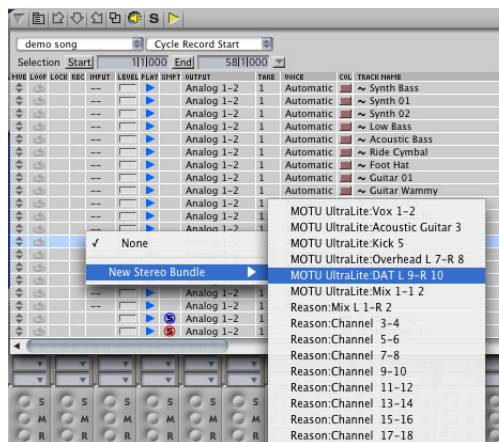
demo song

Cycle Record Start

Selection Start 1|1|000 End 58|1|000

MUE LOOP LOCK REC INPUT LEVEL PLAY XMPT OUTPUT TAKE VOICE COL TRACK NAME

| | | | | | | | | OUTPUT | TAKE | VOICE | COL | TRACK NAME |
|---|---|---|---|---|---|---|---|---|---|---|---|---|
| | | | | -- | | | | Analog 1-2 | 1 | Automatic | | ~ Synth Bass |
| | | | | -- | | | | Analog 1-2 | 1 | Automatic | | ~ Synth 01 |
| | | | | -- | | | | Analog 1-2 | 1 | Automatic | | ~ Synth 02 |
| | | | | -- | | | | Analog 1-2 | 1 | Automatic | | ~ Low Bass |
| | | | | -- | | | | Analog 1-2 | 1 | Automatic | | ~ Acoustic Bass |
| | | | | -- | | | | Analog 1-2 | 1 | Automatic | | ~ Ride Cymbal |
| | | | | -- | | | | Analog 1-2 | 1 | Automatic | | ~ Foot Hat |
| | | | | -- | | | | Analog 1-2 | 1 | Automatic | | ~ Guitar 01 |
| | | | | -- | | | | Analog 1-2 | 1 | Automatic | | ~ Guitar Wammy |
| | | | | -- | | | | Analog 1-2 | 1 | | | |
| | | | | -- | | | | Analog 1-2 | | | | |
| | | | | -- | | | | Analog 1-2 | | | | |
| | | | | -- | | | | Analog 1-2 | | | | |
| | | | | -- | | | | Analog 1-2 | | | | |
| | | | | -- | | | | Analog 1-2 | | | | |
| | | | | -- | | | S | Analog 1-2 | | | | |
| | | | | -- | | | S | Analog 1-2 | | | | |

✓ None

New Stereo Bundle

MOTU UltraLite:Vox 1-2
MOTU UltraLite:Acoustic Guitar 3
MOTU UltraLite:Kick 5
MOTU UltraLite:Overhead L 7-R 8
MOTU UltraLite:DAT L 9-R 10
MOTU UltraLite:Mix 1-1 2
Reason:Mix L 1-R 2
Reason:Channel 3-4
Reason:Channel 5-6
Reason:Channel 7-8
Reason:Channel 9-10
Reason:Channel 11-12
Reason:Channel 13-14
Reason:Channel 15-16
Reason:Channel 17-18

S S S S S
M M M M M
R R R R R